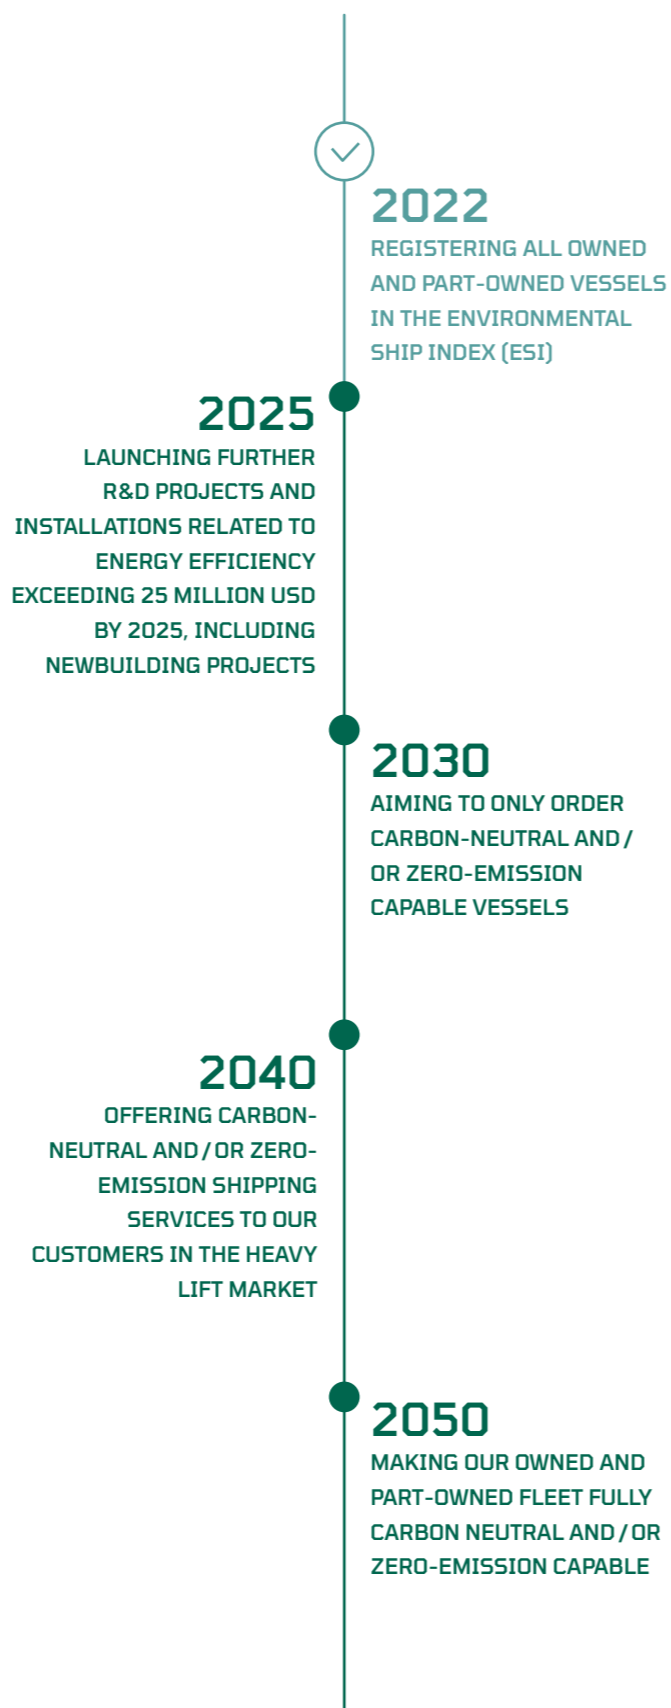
2022
REGISTERING ALL OWNED AND PART-OWNED VESSELS IN THE ENVIRONMENTAL SHIP INDEX (ESI)

2025
LAUNCHING FURTHER R&D PROJECTS AND INSTALLATIONS RELATED TO ENERGY EFFICIENCY EXCEEDING 25 MILLION USD BY 2025, INCLUDING NEWBUILDING PROJECTS

2030
AIMING TO ONLY ORDER CARBON-NEUTRAL AND / OR ZERO-EMISSION CAPABLE VESSELS

2040
OFFERING CARBON-NEUTRAL AND / OR ZERO-EMISSION SHIPPING SERVICES TO OUR CUSTOMERS IN THE HEAVY LIFT MARKET

2050
MAKING OUR OWNED AND PART-OWNED FLEET FULLY CARBON NEUTRAL AND / OR ZERO-EMISSION CAPABLE